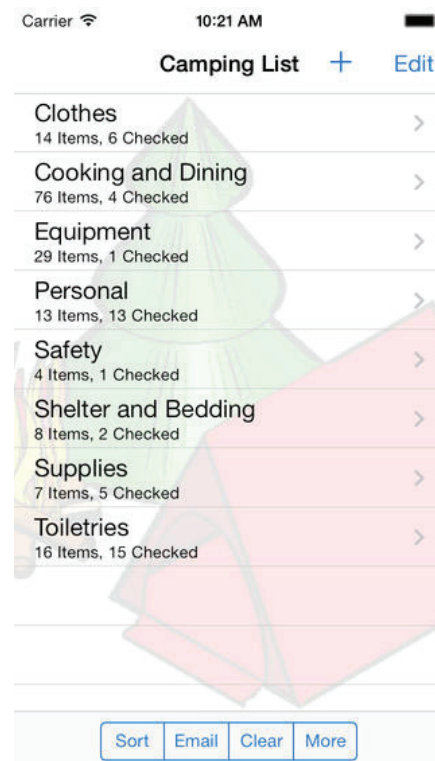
Carrier 10:21 AM

Camping List + Edit

Clothes
14 Items, 6 Checked

Cooking and Dining
76 Items, 4 Checked

Equipment
29 Items, 1 Checked

Personal
13 Items, 13 Checked

Safety
4 Items, 1 Checked

Shelter and Bedding
8 Items, 2 Checked

Supplies
7 Items, 5 Checked

Toiletries
16 Items, 15 Checked

Sort Email Clear More